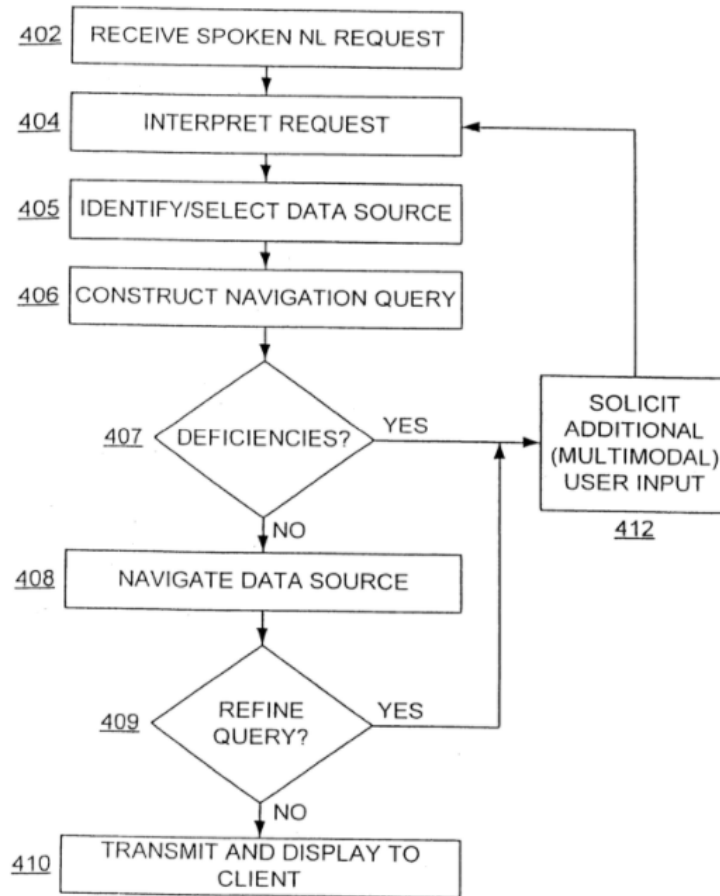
402 RECEIVE SPOKEN NL REQUEST

404 INTERPRET REQUEST

405 IDENTIFY/SELECT DATA SOURCE

406 CONSTRUCT NAVIGATION QUERY

407 DEFICIENCIES?

YES

SOLICIT ADDITIONAL (MULTIMODAL) USER INPUT

412

NO

408 NAVIGATE DATA SOURCE

409 REFINE QUERY?

YES

NO

410 TRANSMIT AND DISPLAY TO CLIENT